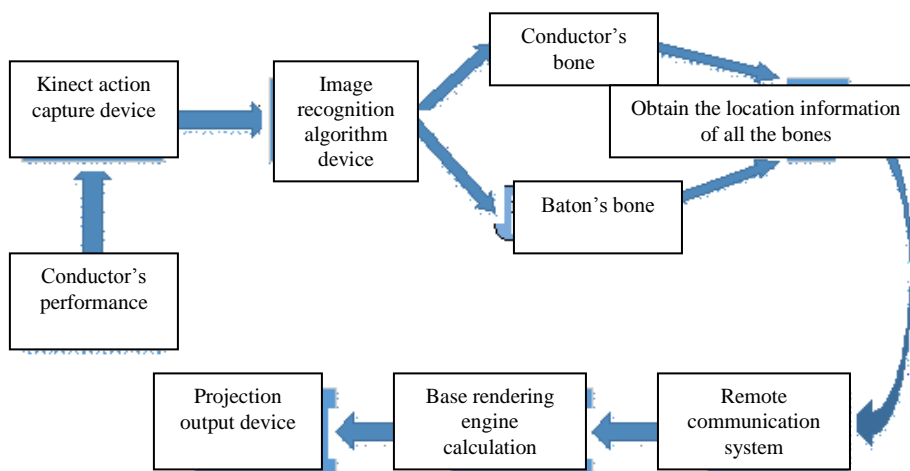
Kinect action capture device

Conductor's performance

Image recognition algorithm device

Conductor's bone

Baton's bone

Obtain the location information of all the bones

Remote communication system

Base rendering engine calculation

Projection output device